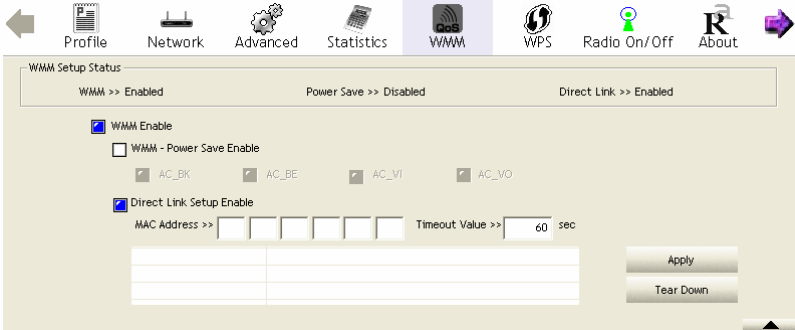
Profile Network Advanced Statistics QoS WMM WPS Radio On/Off About

WMM Setup Status

WMM >> Enabled Power Save >> Disabled Direct Link >> Enabled

WMM Enable

WMM - Power Save Enable

AC_BK AC_BE AC_VI AC_VO

Direct Link Setup Enable

MAC Address >> Timeout Value >> 60 sec

Apply

Tear Down